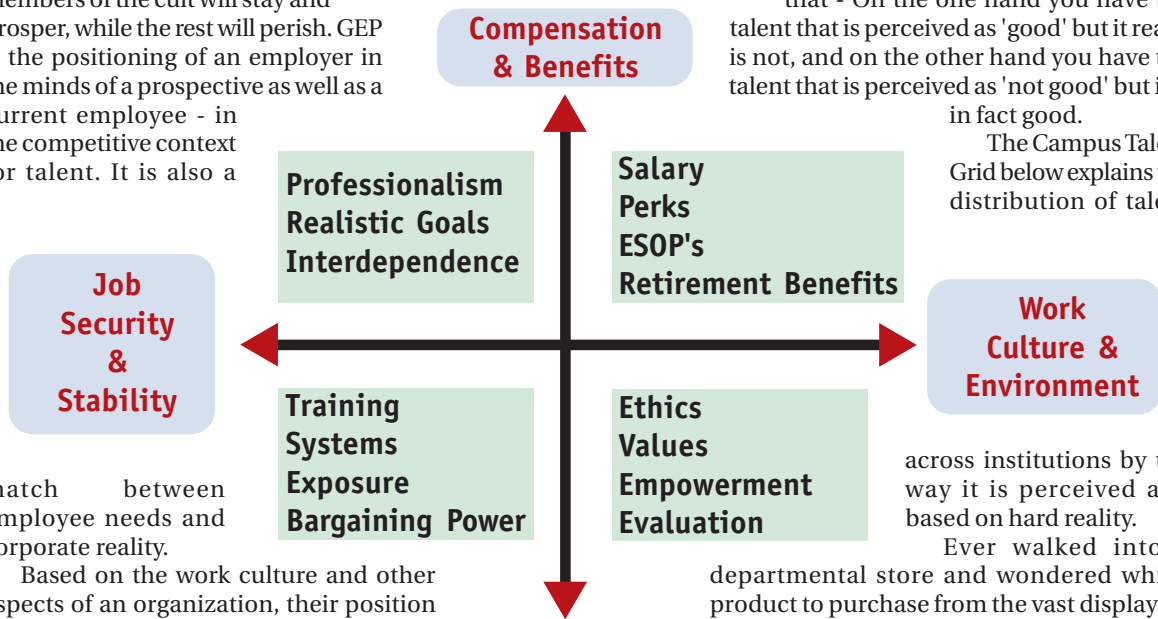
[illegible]embers of the cult will stay and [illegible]rosper, while the rest will perish. GEP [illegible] the positioning of an employer in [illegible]e minds of a prospective as well as a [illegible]urrent employee - in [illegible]e competitive context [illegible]or talent. It is also a

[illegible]atch between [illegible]mployee needs and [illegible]orporate reality.

Based on the work culture and other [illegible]spects of an organization, their position

Compensation & Benefits

Job Security & Stability

Work Culture & Environment

Professionalism
Realistic Goals
Interdependence

Salary
Perks
ESOP's
Retirement Benefits

Training
Systems
Exposure
Bargaining Power

Ethics
Values
Empowerment
Evaluation

that - On the one hand you have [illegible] talent that is perceived as 'good' but it rea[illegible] is not, and on the other hand you have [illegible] talent that is perceived as 'not good' but i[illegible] in fact good.

The Campus Tal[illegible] Grid below explains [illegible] distribution of tal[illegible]

across institutions by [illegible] way it is perceived a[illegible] based on hard reality.

Ever walked into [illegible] departmental store and wondered wh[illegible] product to purchase from the vast display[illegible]